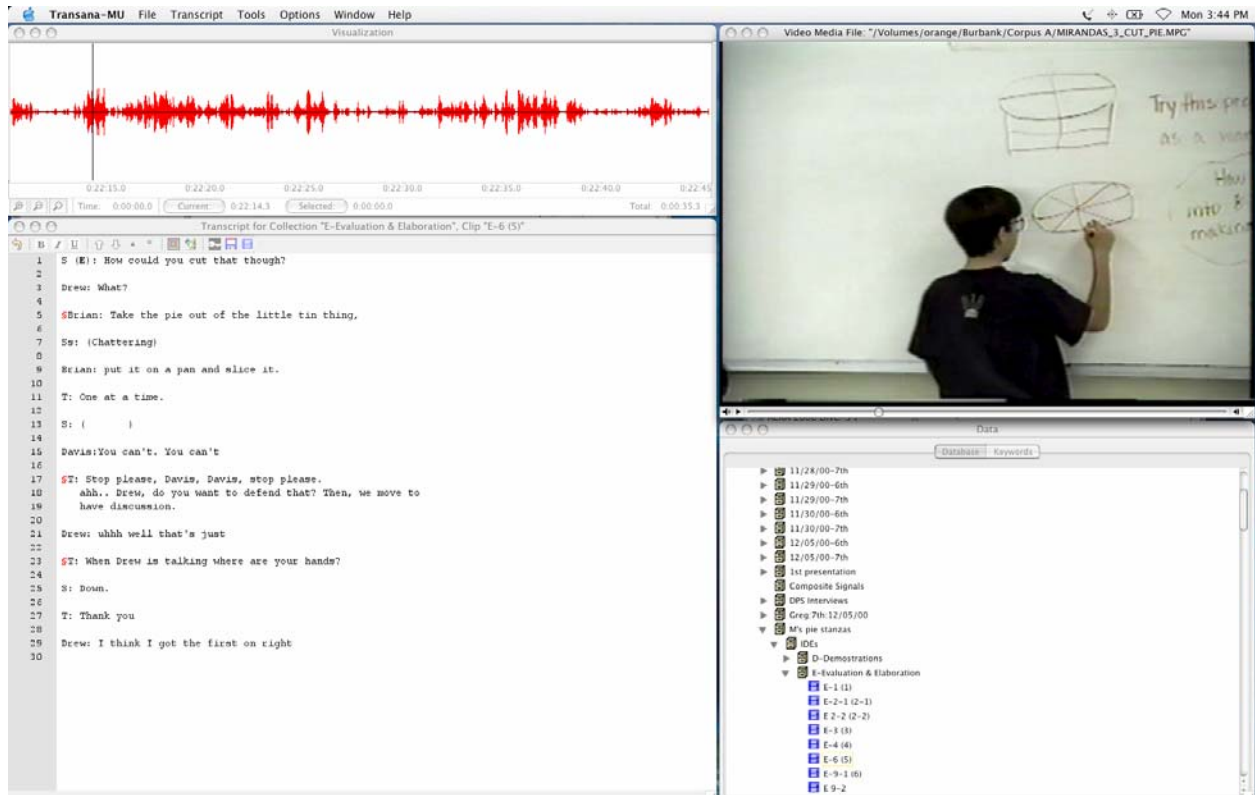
Transana-MU File Transcript Tools Options Window Help Mon 3:44 PM

Visualization

0:22:15.0 0:22:20.0 0:22:25.0 0:22:30.0 0:22:35.0 0:22:40.0 0:22:45

Time: 0:00:00.0 Current: 0:22:14.3 Selected: 0:00:00.0 Total: 0:00:35.3

Transcript for Collection "E-Evaluation & Elaboration", Clip "E-6 (5)"

1 S (E): How could you cut that though?
2
3 Drew: What?
4
5 $Brian: Take the pie out of the little tin thing,
6
7 Ss: (Chattering)
8
9 Brian: put it on a pan and slice it.
10
11 T: One at a time.
12
13 S: ( )
14
15 Davis:You can't. You can't
16
17 $T: Stop please, Davis, Davis, stop please.
18 ahh.. Drew, do you want to defend that? Then, we move to
19 have discussion.
20
21 Drew: uhhh well that's just
22
23 $T: When Drew is talking where are your hands?
24
25 S: Down.
26
27 T: Thank you
28
29 Drew: I think I got the first on right
30

Video Media File: "/Volumes/orange/Burbank/Corpus A/MIRANDAS_3_CUT_PIE.MPG"

Try this pro
as a
How
into
making

Data

Database Keywords

11/28/00-7th
11/29/00-6th
11/29/00-7th
11/30/00-6th
11/30/00-7th
12/05/00-6th
12/05/00-7th
1st presentation
Composite Signals
DPS Interviews
Greg:7th:12/05/00
M's pie stanzas
IDEs
D-Demostrations
E-Evaluation & Elaboration
E-1 (1)
E-2-1 (2-1)
E 2-2 (2-2)
E-3 (3)
E-4 (4)
E-6 (5)
E-9-1 (6)
E 9-2